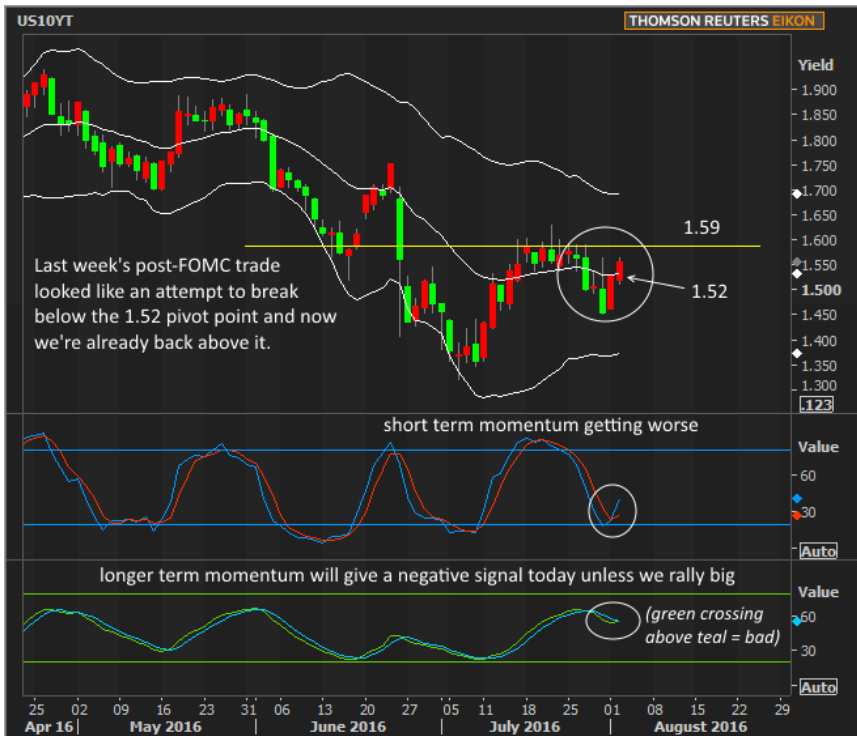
US10YT

THOMSON REUTERS EIKON

Yield
1.900
1.850
1.800
1.750
1.700
1.650
1.600
1.550
1.500
1.450
1.400
1.350
1.300
.123

1.59

Last week's post-FOMC trade looked like an attempt to break below the 1.52 pivot point and now we're already back above it.

1.52

short term momentum getting worse

Value
60
30
Auto

longer term momentum will give a negative signal today unless we rally big

Value
60
30
Auto

(green crossing above teal = bad)

25 02 09 16 23 31 06 13 20 27 05 11 18 25 01 08 15 22 29
Apr 16 May 2016 June 2016 July 2016 August 2016